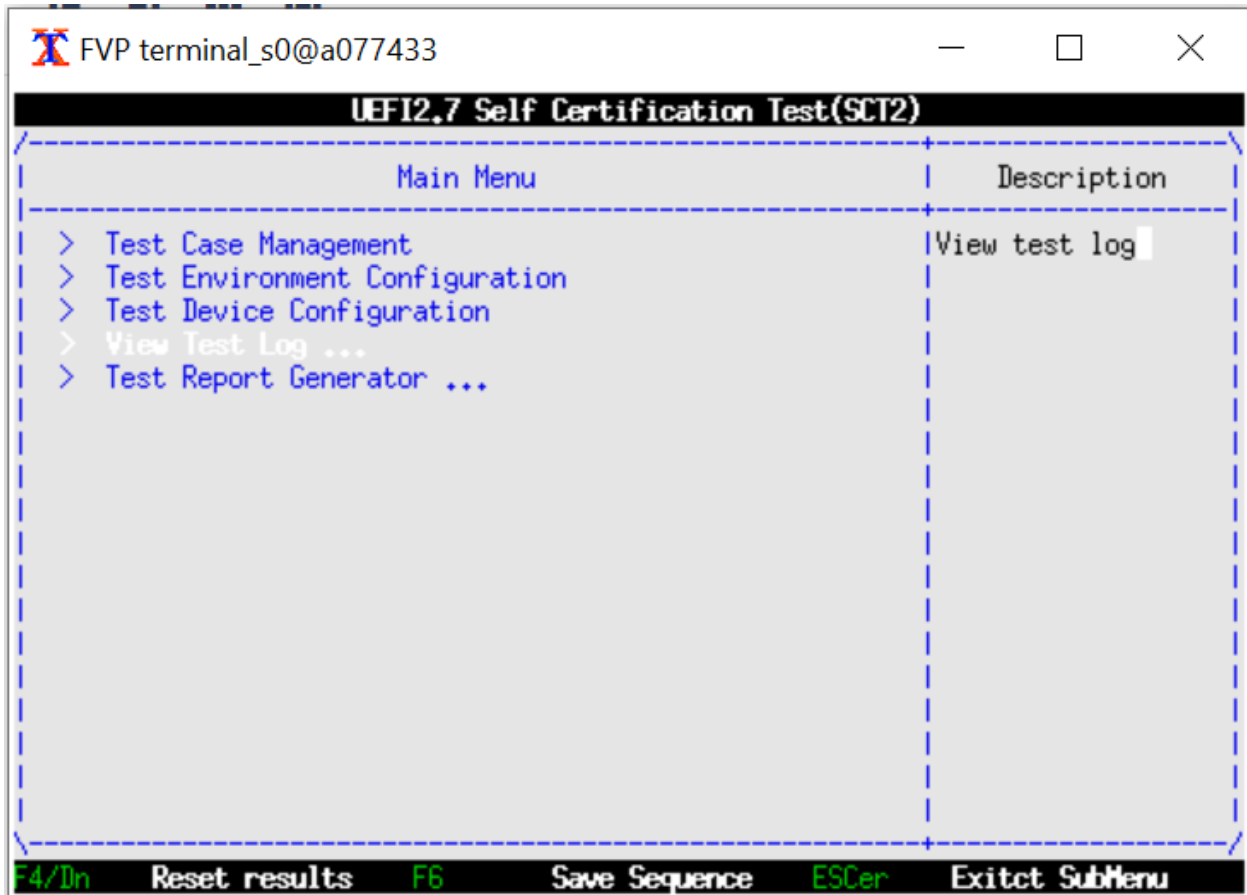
FVP terminal_s0@a077433

UEFI2.7 Self Certification Test(SCT2)

Main Menu

Description

> Test Case Management
> Test Environment Configuration
> Test Device Configuration
> View Test Log ...
> Test Report Generator ...

View test log

F4/Dn Reset results F6 Save Sequence ESCer Exitct SubMenu